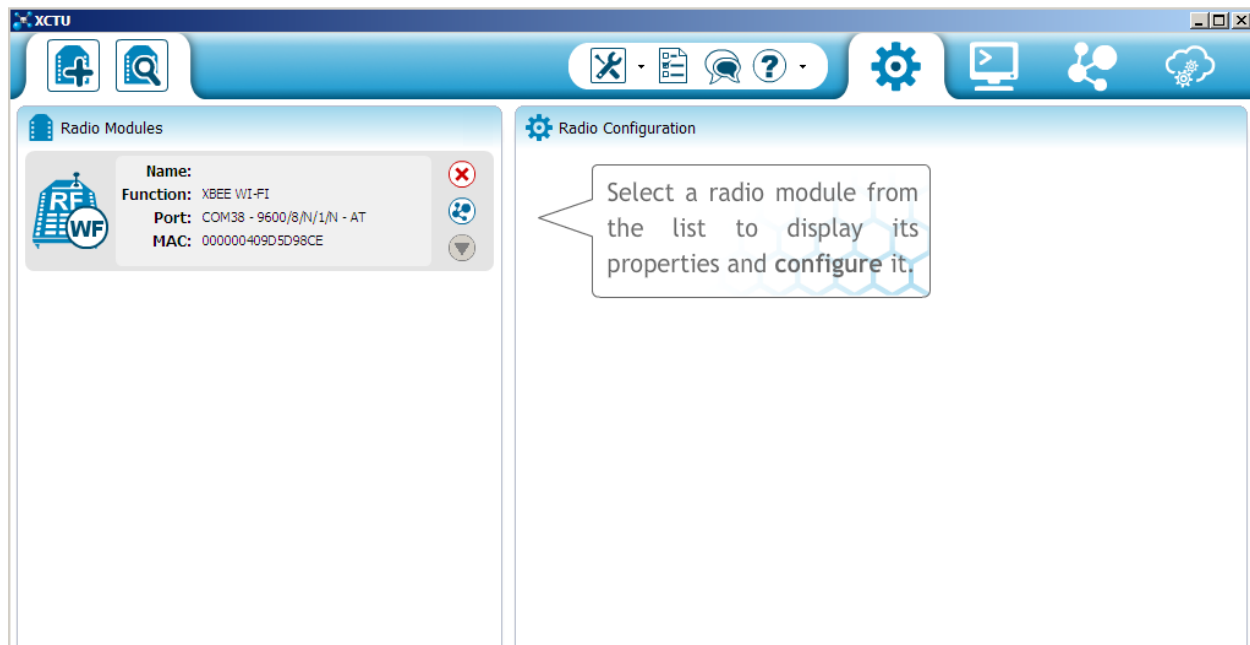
XCTU

Radio Modules

RF
WF

Name:
Function: XBEE WI-FI
Port: COM38 - 9600/8/N/1/N - AT
MAC: 000000409D5D98CE

Radio Configuration

Select a radio module from the list to display its properties and **configure** it.